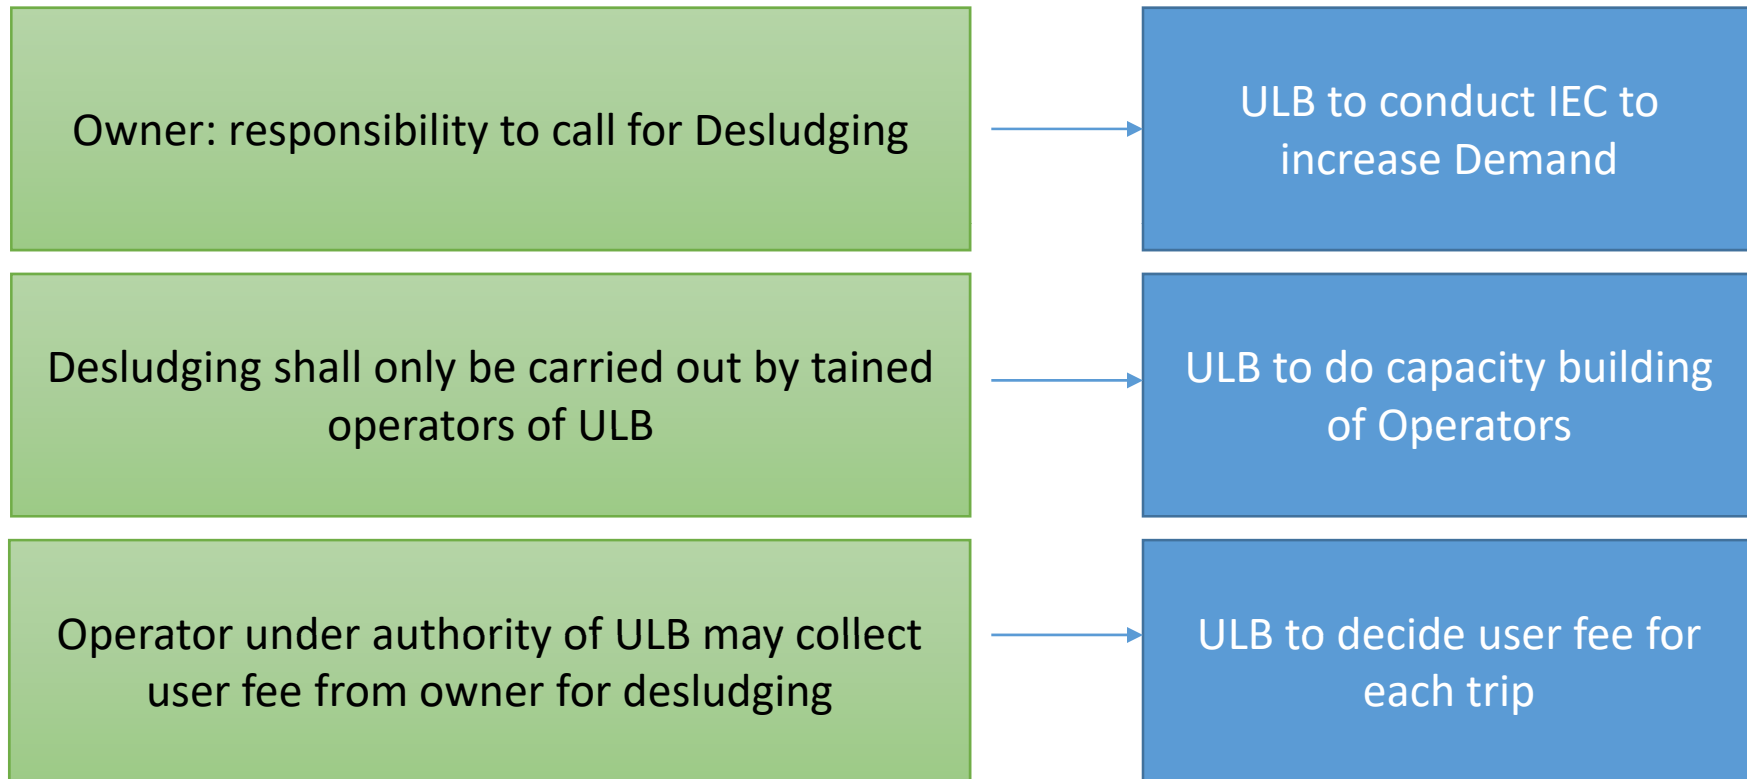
Owner: responsibility to call for Desludging

ULB to conduct IEC to increase Demand

Desludging shall only be carried out by tained operators of ULB

ULB to do capacity building of Operators

Operator under authority of ULB may collect user fee from owner for desludging

ULB to decide user fee for each trip